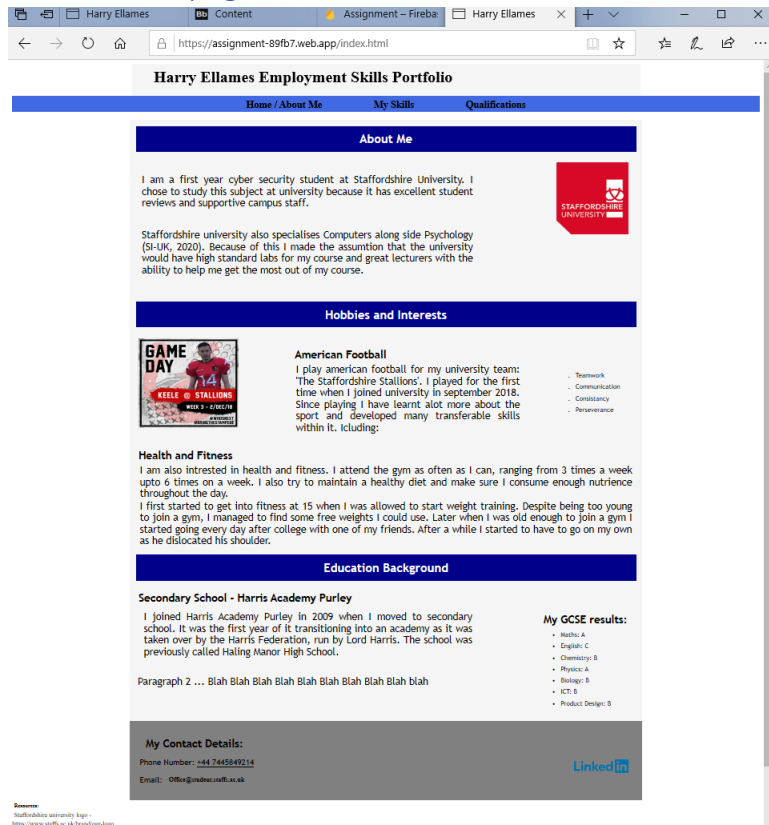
Harry Ellames | Content | Assignment – Fireba | Harry Ellames

https://assignment-89fb7.web.app/index.html

Harry Ellames Employment Skills Portfolio

Home / About Me My Skills Qualifications

About Me

I am a first year cyber security student at Staffordshire University. I chose to study this subject at university because it has excellent student reviews and supportive campus staff.

Staffordshire university also specialises Computers along side Psychology (SI-UK, 2020). Because of this I made the assumtion that the university would have high standard labs for my course and great lecturers with the ability to help me get the most out of my course.

STAFFORDSHIRE UNIVERSITY

Hobbies and Interests

GAME DAY KEELE @ STALLIONS WEEK 3 - 2/DEC/18

American Football

I play american football for my university team: 'The Staffordshire Stallions'. I played for the first time when I joined university in september 2018. Since playing I have learnt alot more about the sport and developed many transferable skills within it. Icluding:

- Teamwork
- Communication
- Consistancy
- Perseverance

Health and Fitness

I am also intrested in health and fitness. I attend the gym as often as I can, ranging from 3 times a week upto 6 times on a week. I also try to maintain a healthy diet and make sure I consume enough nutrience throughout the day.
I first started to get into fitness at 15 when I was allowed to start weight training. Despite being too young to join a gym, I managed to find some free weights I could use. Later when I was old enough to join a gym I started going every day after college with one of my friends. After a while I started to have to go on my own as he dislocated his shoulder.

Education Background

Secondary School - Harris Academy Purley

I joined Harris Academy Purley in 2009 when I moved to secondary school. It was the first year of it transitioning into an academy as it was taken over by the Harris Federation, run by Lord Harris. The school was previously called Haling Manor High School.

Paragraph 2 ... Blah Blah Blah Blah Blah Blah Blah Blah Blah blah

My GCSE results:
- Maths: A
- English: C
- Chemistry: B
- Physics: A
- Biology: B
- ICT: B
- Product Design: B

My Contact Details:
Phone Number: +44 7445849214
Email: Office@studeat.staffs.ac.uk

LinkedIn

Resources:
Staffordshire university logo -
https://www.staffs.ac.uk/branding/logo